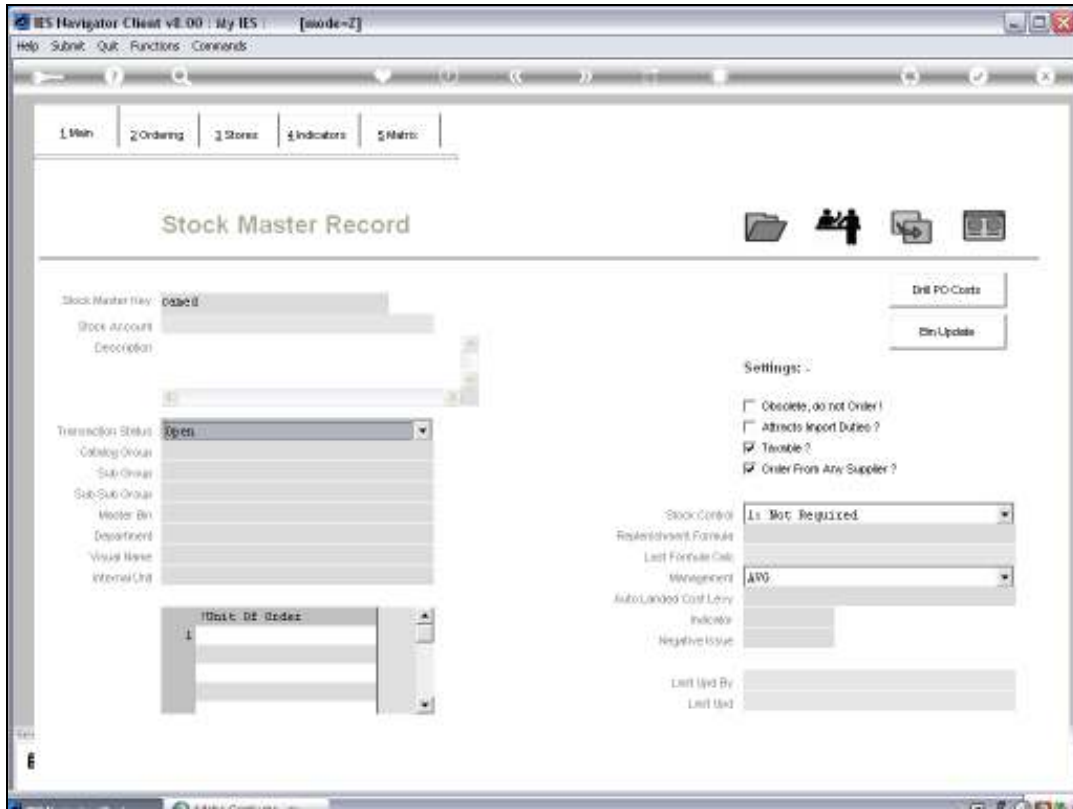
IES Navigator Client v8.00 : My IES : [mode=Z]
Help Submit Quit Functions Commands

1 Main | 2 Ordering | 3 Stores | 4 Indicators | 5 Matrix

Stock Master Record

Drill PO Costs
Bin Update

Stock Master Key ommed
Stock Account
Description

Settings: -
Obsolete, do not Order !
Attracts Import Duties ?
Taxable ?
Order From Any Supplier ?

Transaction Status Open
Catalog Group
Sub Group
Sub-Sub Group
Master Bin
Department
Visual Name
Internal Unit

Stock Control 1: Not Required
Replenishment Formula
Last Formula Calc
Management AVG
Auto Landed Cost Levy
Indicator
Negative Issue

!Unit Of Order
1

Last Upd By
Last Upd

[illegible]